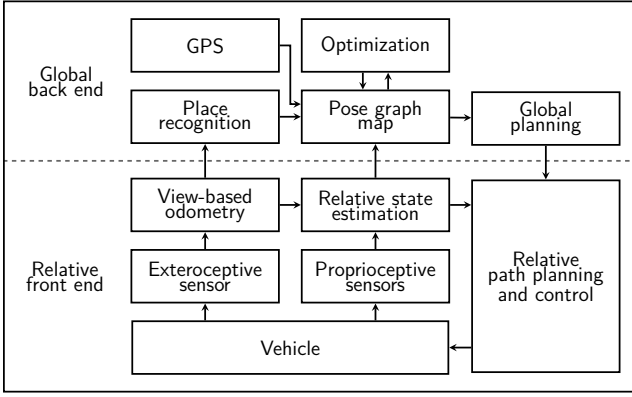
GPS

Optimization

Global back end

Place recognition

Pose graph map

Global planning

View-based odometry

Relative state estimation

Relative front end

Exteroceptive sensor

Proprioceptive sensors

Relative path planning and control

Vehicle